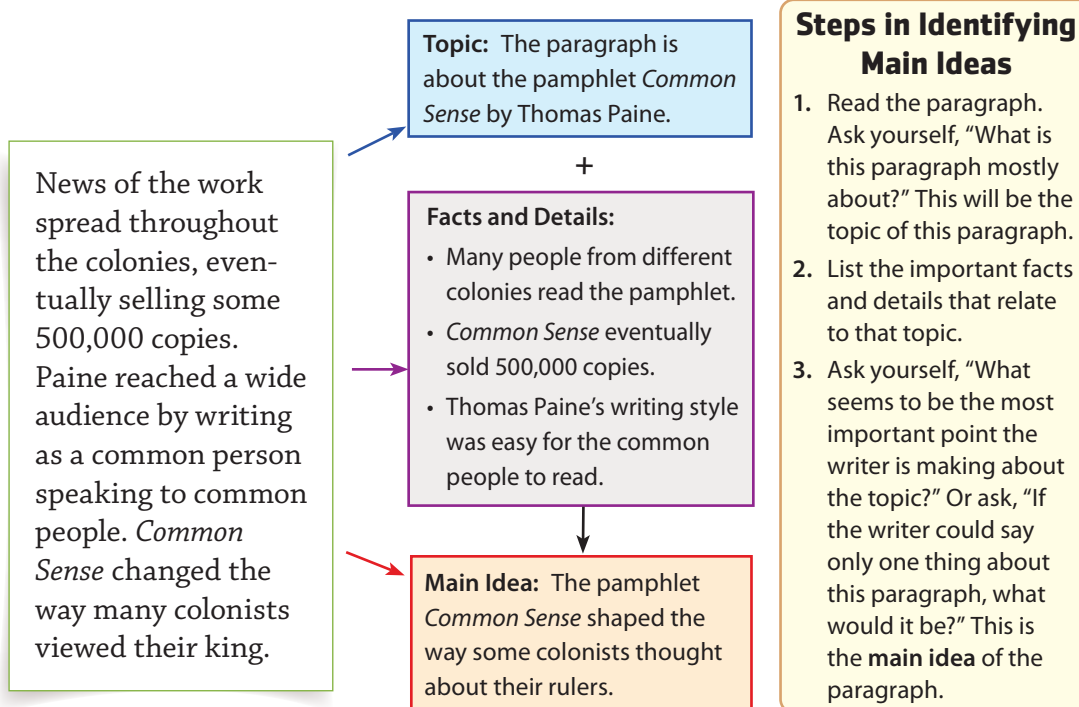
News of the work spread throughout the colonies, eventually selling some 500,000 copies. Paine reached a wide audience by writing as a common person speaking to common people. *Common Sense* changed the way many colonists viewed their king.

**Topic:** The paragraph is about the pamphlet *Common Sense* by Thomas Paine.

+

**Facts and Details:**
- Many people from different colonies read the pamphlet.
- *Common Sense* eventually sold 500,000 copies.
- Thomas Paine's writing style was easy for the common people to read.

**Main Idea:** The pamphlet *Common Sense* shaped the way some colonists thought about their rulers.

**Steps in Identifying Main Ideas**

1. Read the paragraph. Ask yourself, "What is this paragraph mostly about?" This will be the topic of this paragraph.
2. List the important facts and details that relate to that topic.
3. Ask yourself, "What seems to be the most important point the writer is making about the topic?" Or ask, "If the writer could say only one thing about this paragraph, what would it be?" This is the **main idea** of the paragraph.